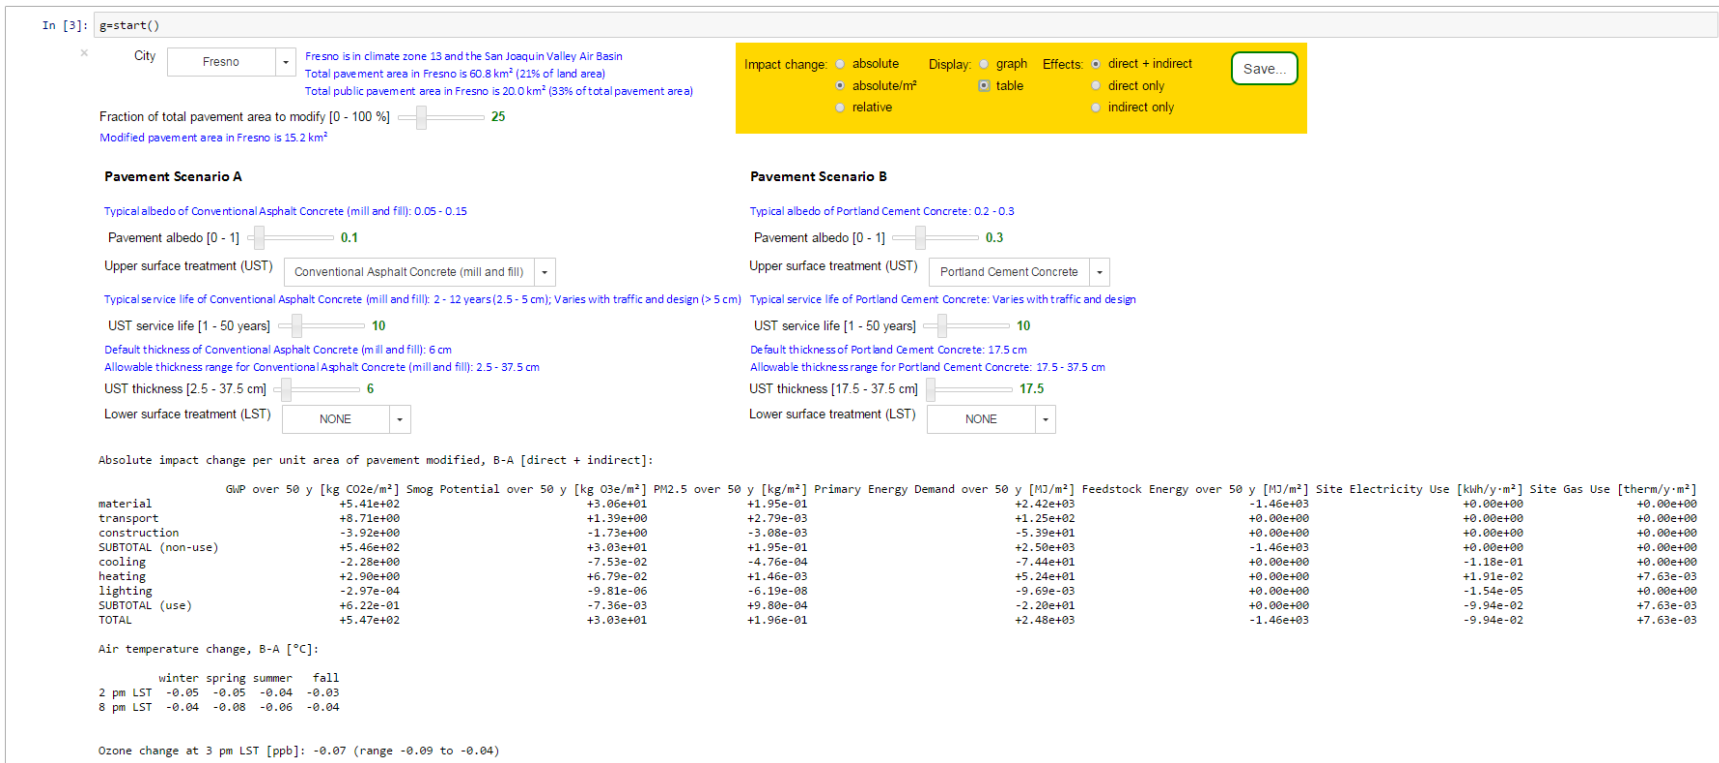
In [3]: g=start()

City Fresno

Fresno is in climate zone 13 and the San Joaquin Valley Air Basin
Total pavement area in Fresno is 60.8 km² (21% of land area)
Total public pavement area in Fresno is 20.0 km² (33% of total pavement area)

Impact change: absolute absolute/m² relative Display: graph table Effects: direct + indirect direct only indirect only Save...

Fraction of total pavement area to modify [0 - 100 %] 25
Modified pavement area in Fresno is 15.2 km²

Pavement Scenario A

Typical albedo of Conventional Asphalt Concrete (mill and fill): 0.05 - 0.15
Pavement albedo [0 - 1] 0.1
Upper surface treatment (UST) Conventional Asphalt Concrete (mill and fill)
Typical service life of Conventional Asphalt Concrete (mill and fill): 2 - 12 years (2.5 - 5 cm); Varies with traffic and design (> 5 cm)
UST service life [1 - 50 years] 10
Default thickness of Conventional Asphalt Concrete (mill and fill): 6 cm
Allowable thickness range for Conventional Asphalt Concrete (mill and fill): 2.5 - 37.5 cm
UST thickness [2.5 - 37.5 cm] 6
Lower surface treatment (LST) NONE

Pavement Scenario B

Typical albedo of Portland Cement Concrete: 0.2 - 0.3
Pavement albedo [0 - 1] 0.3
Upper surface treatment (UST) Portland Cement Concrete
Typical service life of Portland Cement Concrete: Varies with traffic and design
UST service life [1 - 50 years] 10
Default thickness of Portland Cement Concrete: 17.5 cm
Allowable thickness range for Portland Cement Concrete: 17.5 - 37.5 cm
UST thickness [17.5 - 37.5 cm] 17.5
Lower surface treatment (LST) NONE

Absolute impact change per unit area of pavement modified, B-A [direct + indirect]:

| | GWP over 50 y [kg CO2e/m²] | Smog Potential over 50 y [kg O3e/m²] | PM2.5 over 50 y [kg/m²] | Primary Energy Demand over 50 y [MJ/m²] | Feedstock Energy over 50 y [MJ/m²] | Site Electricity Use [kWh/y·m²] | Site Gas Use [therm/y·m²] |
|---|---|---|---|---|---|---|---|
| material | +5.41e+02 | +3.06e+01 | +1.95e-01 | +2.42e+03 | -1.46e+03 | +0.00e+00 | +0.00e+00 |
| transport | +8.71e+00 | +1.39e+00 | +2.79e-03 | +1.25e+02 | +0.00e+00 | +0.00e+00 | +0.00e+00 |
| construction | -3.92e+00 | -1.73e+00 | -3.08e-03 | -5.39e+01 | +0.00e+00 | +0.00e+00 | +0.00e+00 |
| SUBTOTAL (non-use) | +5.46e+02 | +3.03e+01 | +1.95e-01 | +2.50e+03 | -1.46e+03 | +0.00e+00 | +0.00e+00 |
| cooling | -2.28e+00 | -7.53e-02 | -4.76e-04 | -7.44e+01 | +0.00e+00 | -1.18e-01 | +0.00e+00 |
| heating | +2.90e+00 | +6.79e-02 | +1.46e-03 | +5.24e+01 | +0.00e+00 | +1.91e-02 | +7.63e-03 |
| lighting | -2.97e-04 | -9.81e-06 | -6.19e-08 | -9.69e-03 | +0.00e+00 | -1.54e-05 | +0.00e+00 |
| SUBTOTAL (use) | +6.22e-01 | -7.36e-03 | +9.80e-04 | -2.20e+01 | +0.00e+00 | -9.94e-02 | +7.63e-03 |
| TOTAL | +5.47e+02 | +3.03e+01 | +1.96e-01 | +2.48e+03 | -1.46e+03 | -9.94e-02 | +7.63e-03 |

Air temperature change, B-A [°C]:

| | winter | spring | summer | fall |
|---|---|---|---|---|
| 2 pm LST | -0.05 | -0.05 | -0.04 | -0.03 |
| 8 pm LST | -0.04 | -0.08 | -0.06 | -0.04 |

Ozone change at 3 pm LST [ppb]: -0.07 (range -0.09 to -0.04)